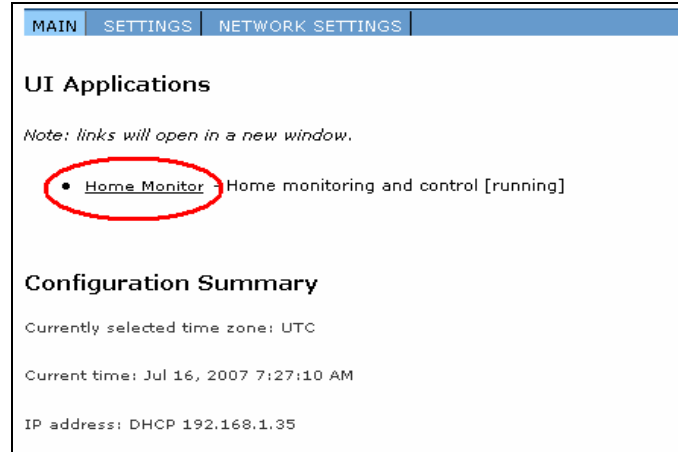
MAIN | SETTINGS | NETWORK SETTINGS

UI Applications

Note: links will open in a new window.

• Home Monitor - Home monitoring and control [running]

Configuration Summary

Currently selected time zone: UTC

Current time: Jul 16, 2007 7:27:10 AM

IP address: DHCP 192.168.1.35